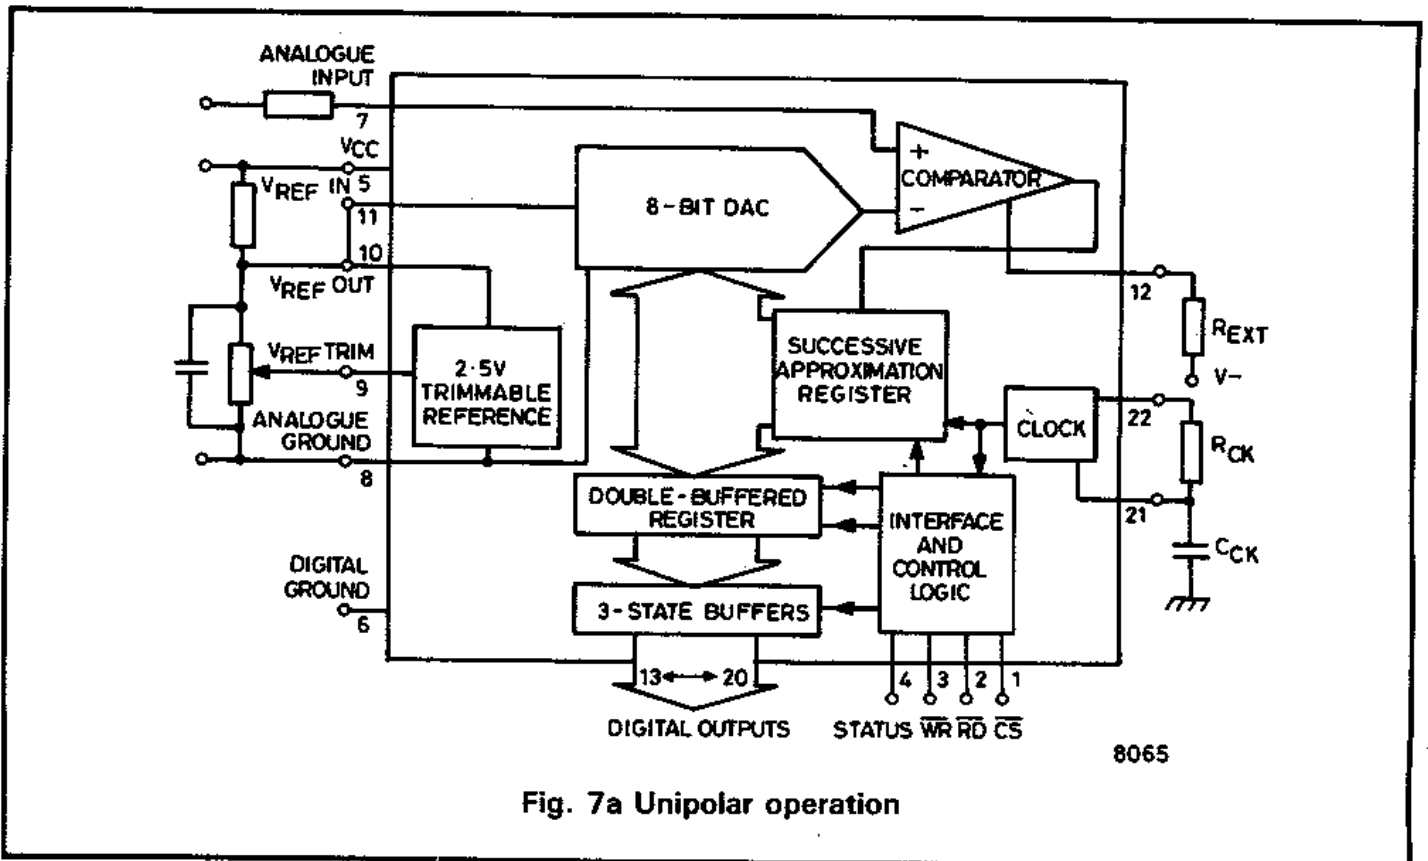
ANALOGUE INPUT
7
$V_{CC}$
5
$V_{REF}$ IN
11
10
$V_{REF}$ OUT
$V_{REF}$ TRIM
9
ANALOGUE GROUND
8
DIGITAL GROUND
6
2·5V TRIMMABLE REFERENCE
8-BIT DAC
+
COMPARATOR
−
SUCCESSIVE APPROXIMATION REGISTER
CLOCK
DOUBLE-BUFFERED REGISTER
INTERFACE AND CONTROL LOGIC
3-STATE BUFFERS
13 ←→ 20
DIGITAL OUTPUTS
4 3 2 1
STATUS $\overline{WR}$ $\overline{RD}$ $\overline{CS}$
12
$R_{EXT}$
V−
22
$R_{CK}$
21
$C_{CK}$
8065

Fig. 7a Unipolar operation